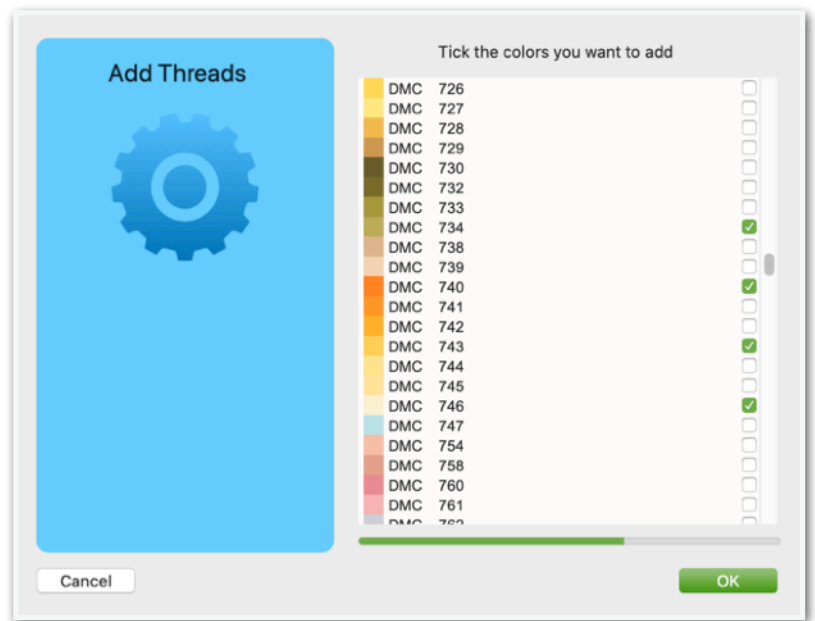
Add Threads

Tick the colors you want to add

DMC 726
DMC 727
DMC 728
DMC 729
DMC 730
DMC 732
DMC 733
DMC 734
DMC 738
DMC 739
DMC 740
DMC 741
DMC 742
DMC 743
DMC 744
DMC 745
DMC 746
DMC 747
DMC 754
DMC 758
DMC 760
DMC 761
DMC 762

Cancel

OK